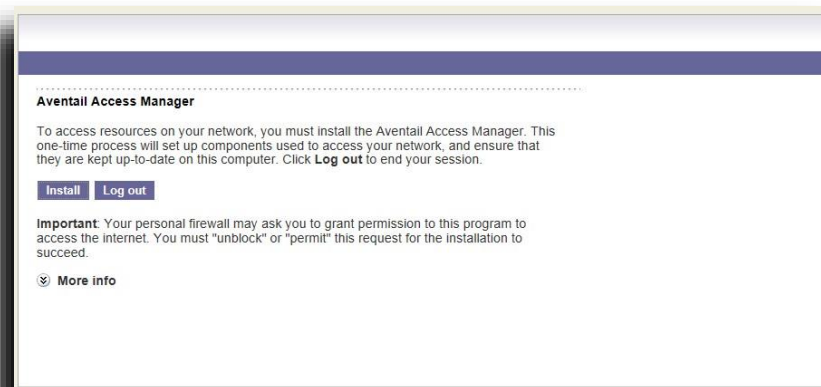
Aventail Access Manager

To access resources on your network, you must install the Aventail Access Manager. This one-time process will set up components used to access your network, and ensure that they are kept up-to-date on this computer. Click **Log out** to end your session.

Install Log out

**Important**: Your personal firewall may ask you to grant permission to this program to access the internet. You must "unblock" or "permit" this request for the installation to succeed.

More info